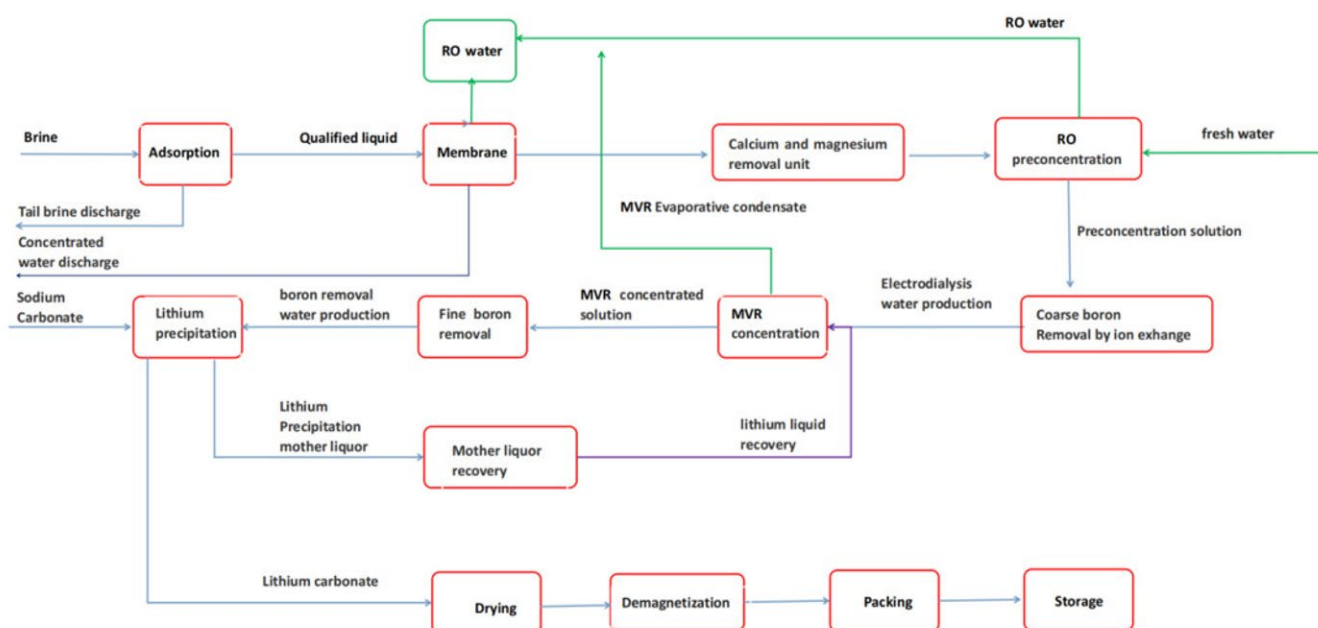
RO water

RO water

Brine

Adsorption

Qualified liquid

Membrane

Calcium and magnesium removal unit

RO preconcentration

fresh water

Tail brine discharge

Concentrated water discharge

MVR Evaporative condensate

Preconcentration solution

Sodium Carbonate

Lithium precipitation

boron removal water production

Fine boron removal

MVR concentrated solution

MVR concentration

Electrodialysis water production

Coarse boron Removal by ion exhange

Lithium Precipitation mother liquor

Mother liquor recovery

lithium liquid recovery

Lithium carbonate

Drying

Demagnetization

Packing

Storage